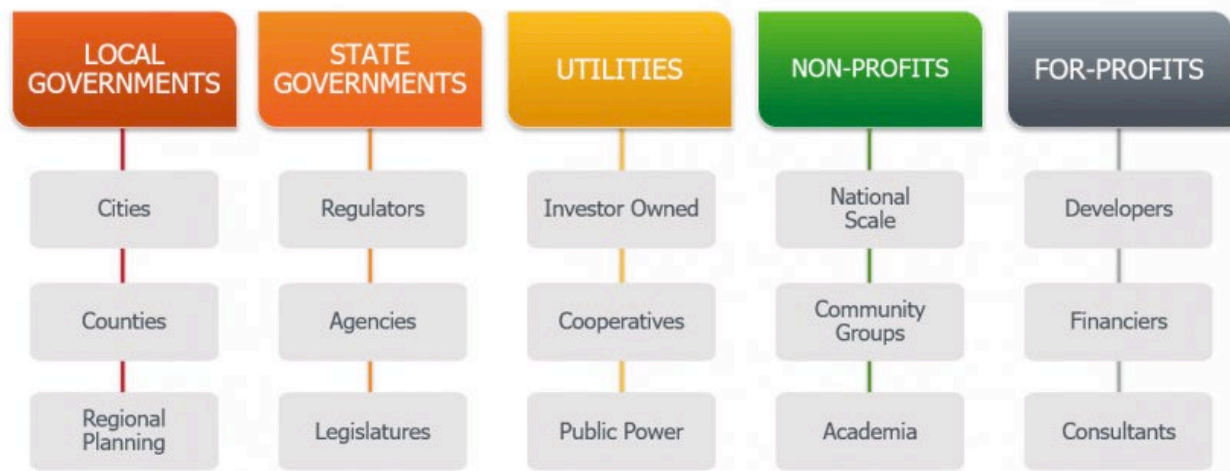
LOCAL GOVERNMENTS

Cities

Counties

Regional Planning

STATE GOVERNMENTS

Regulators

Agencies

Legislatures

UTILITIES

Investor Owned

Cooperatives

Public Power

NON-PROFITS

National Scale

Community Groups

Academia

FOR-PROFITS

Developers

Financiers

Consultants